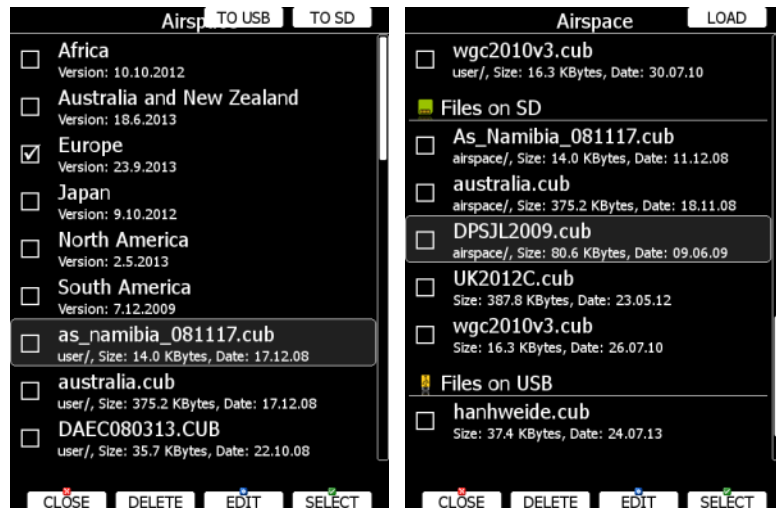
Airspace TO USB TO SD

Africa
Version: 10.10.2012

Australia and New Zealand
Version: 18.6.2013

☑ Europe
Version: 23.9.2013

Japan
Version: 9.10.2012

North America
Version: 2.5.2013

South America
Version: 7.12.2009

as_namibia_081117.cub
user/, Size: 14.0 KBytes, Date: 17.12.08

australia.cub
user/, Size: 375.2 KBytes, Date: 17.12.08

DAEC080313.CUB
user/, Size: 35.7 KBytes, Date: 22.10.08

CLOSE DELETE EDIT SELECT

Airspace LOAD

wgc2010v3.cub
user/, Size: 16.3 KBytes, Date: 30.07.10

Files on SD

As_Namibia_081117.cub
airspace/, Size: 14.0 KBytes, Date: 11.12.08

australia.cub
airspace/, Size: 375.2 KBytes, Date: 18.11.08

DPSJL2009.cub
airspace/, Size: 80.6 KBytes, Date: 09.06.09

UK2012C.cub
Size: 387.8 KBytes, Date: 23.05.12

wgc2010v3.cub
Size: 16.3 KBytes, Date: 26.07.10

Files on USB

hanhweide.cub
Size: 37.4 KBytes, Date: 24.07.13

CLOSE DELETE EDIT SELECT